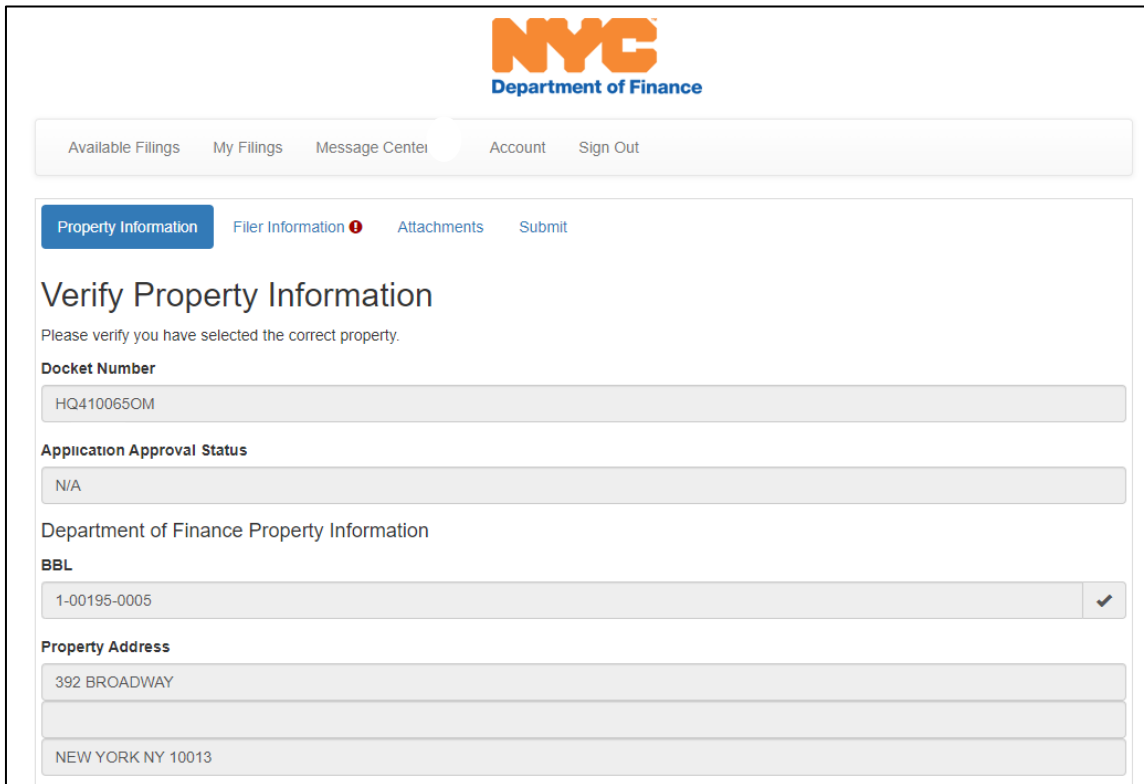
NYC
Department of Finance

Available Filings My Filings Message Center Account Sign Out

Property Information Filer Information Attachments Submit

Verify Property Information

Please verify you have selected the correct property.

Docket Number

HQ410065OM

Application Approval Status

N/A

Department of Finance Property Information

BBL

1-00195-0005

Property Address

392 BROADWAY

NEW YORK NY 10013